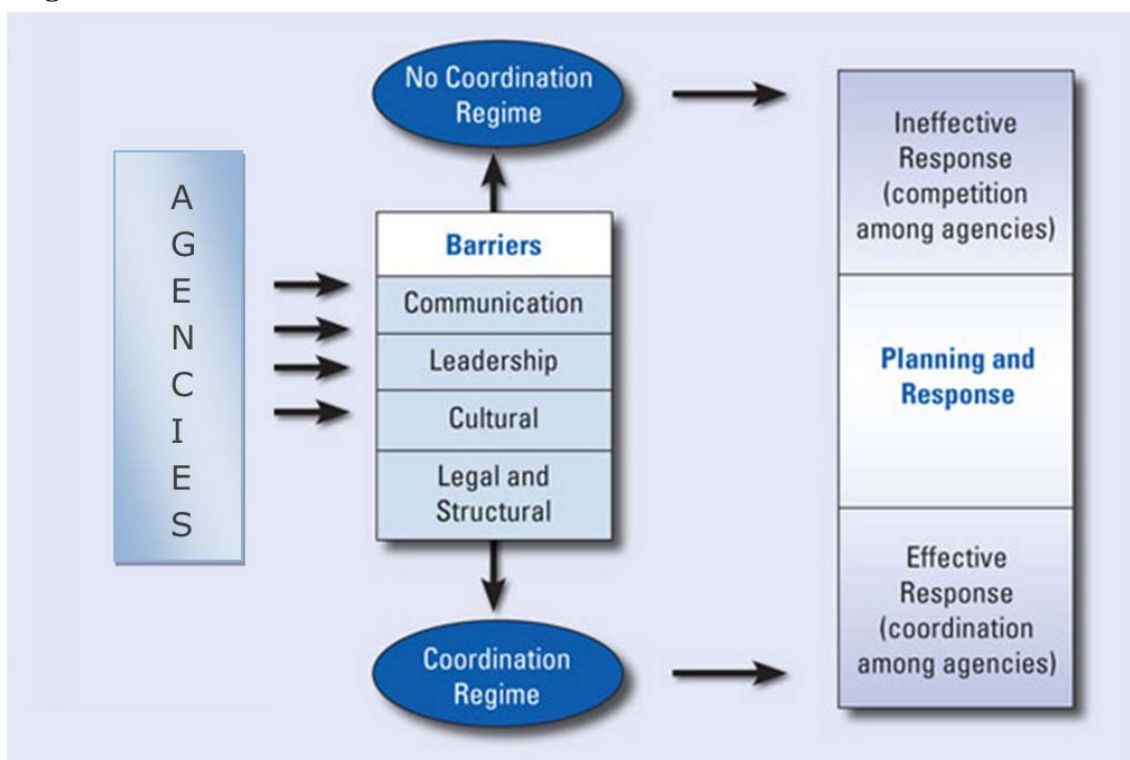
AGENCIES

No Coordination Regime

Barriers

Communication

Leadership

Cultural

Legal and Structural

Coordination Regime

Ineffective Response (competition among agencies)

Planning and Response

Effective Response (coordination among agencies)